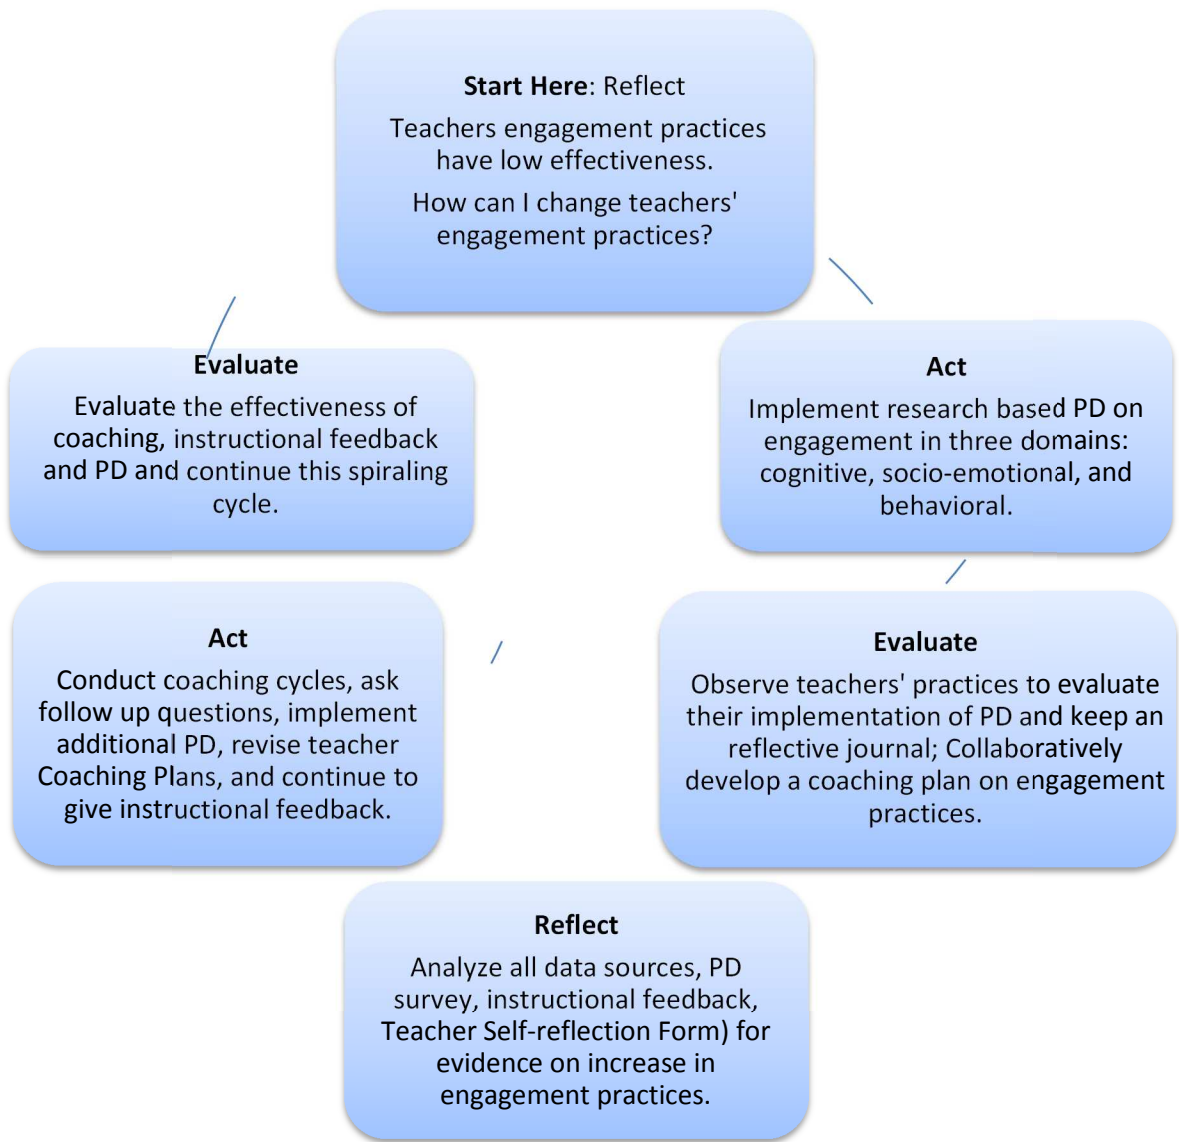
**Start Here**: Reflect

Teachers engagement practices have low effectiveness.

How can I change teachers' engagement practices?

**Act**

Implement research based PD on engagement in three domains: cognitive, socio-emotional, and behavioral.

**Evaluate**

Observe teachers' practices to evaluate their implementation of PD and keep an reflective journal; Collaboratively develop a coaching plan on engagement practices.

**Reflect**

Analyze all data sources, PD survey, instructional feedback, Teacher Self-reflection Form) for evidence on increase in engagement practices.

**Act**

Conduct coaching cycles, ask follow up questions, implement additional PD, revise teacher Coaching Plans, and continue to give instructional feedback.

**Evaluate**

Evaluate the effectiveness of coaching, instructional feedback and PD and continue this spiraling cycle.